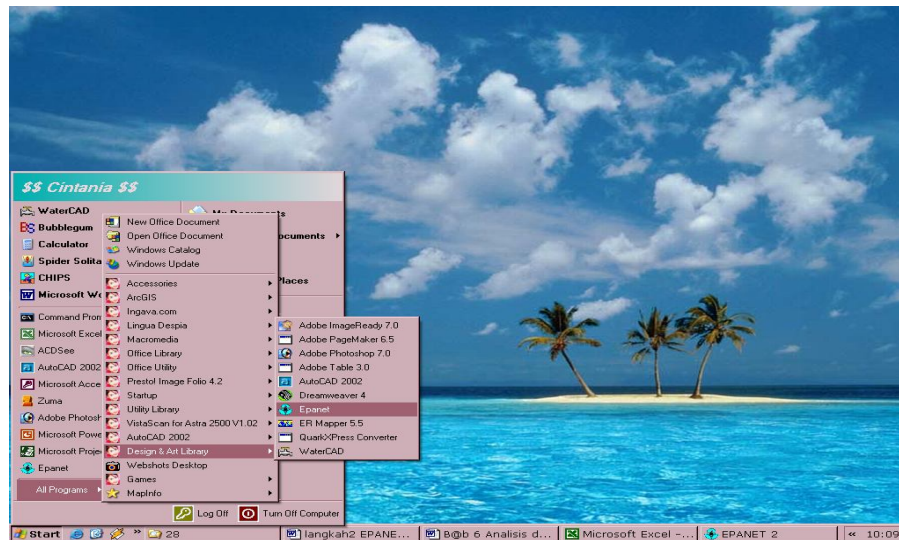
$$ Cintania $$

WaterCAD
Bubblegum
Calculator
Spider Solita
CHIPS
Microsoft Wo
Command Prom
Microsoft Excel
ACDSee
AutoCAD 2002
Microsoft Acce
Zuma
Adobe Photosh
Microsoft Powe
Microsoft Proje
Epanet

All Programs

My Documents
ocuments
Places

New Office Document
Open Office Document
Windows Catalog
Windows Update
Accessories
ArcGIS
Ingava.com
Lingua Despia
Macromedia
Office Library
Office Utility
Prestol Image Folio 4.2
Startup
Utility Library
VistaScan for Astra 2500 V1.02
AutoCAD 2002
Design & Art Library
Webshots Desktop
Games
MapInfo

Adobe ImageReady 7.0
Adobe PageMaker 6.5
Adobe Photoshop 7.0
Adobe Table 3.0
AutoCAD 2002
Dreamweaver 4
Epanet
ER Mapper 5.5
QuarkXPress Converter
WaterCAD

Log Off
Turn Off Computer

Start
28
langkah2 EPANE...
B@b 6 Analisis d...
Microsoft Excel -...
EPANET 2
10:09